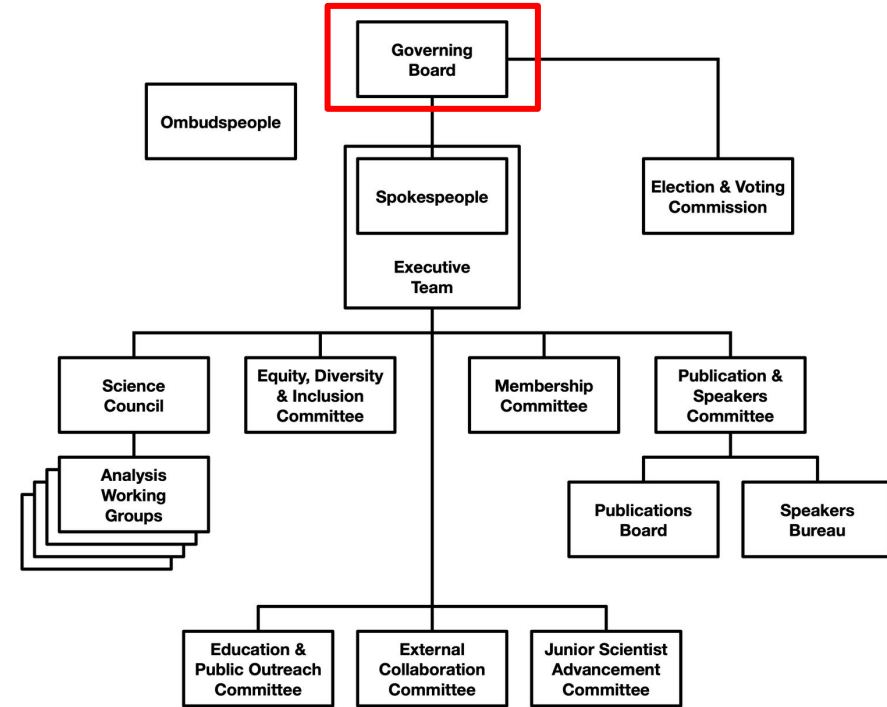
Governing Board

Ombudspeople

Spokespeople

Executive Team

Election & Voting Commission

Science Council

Analysis Working Groups

Equity, Diversity & Inclusion Committee

Membership Committee

Publication & Speakers Committee

Publications Board

Speakers Bureau

Education & Public Outreach Committee

External Collaboration Committee

Junior Scientist Advancement Committee